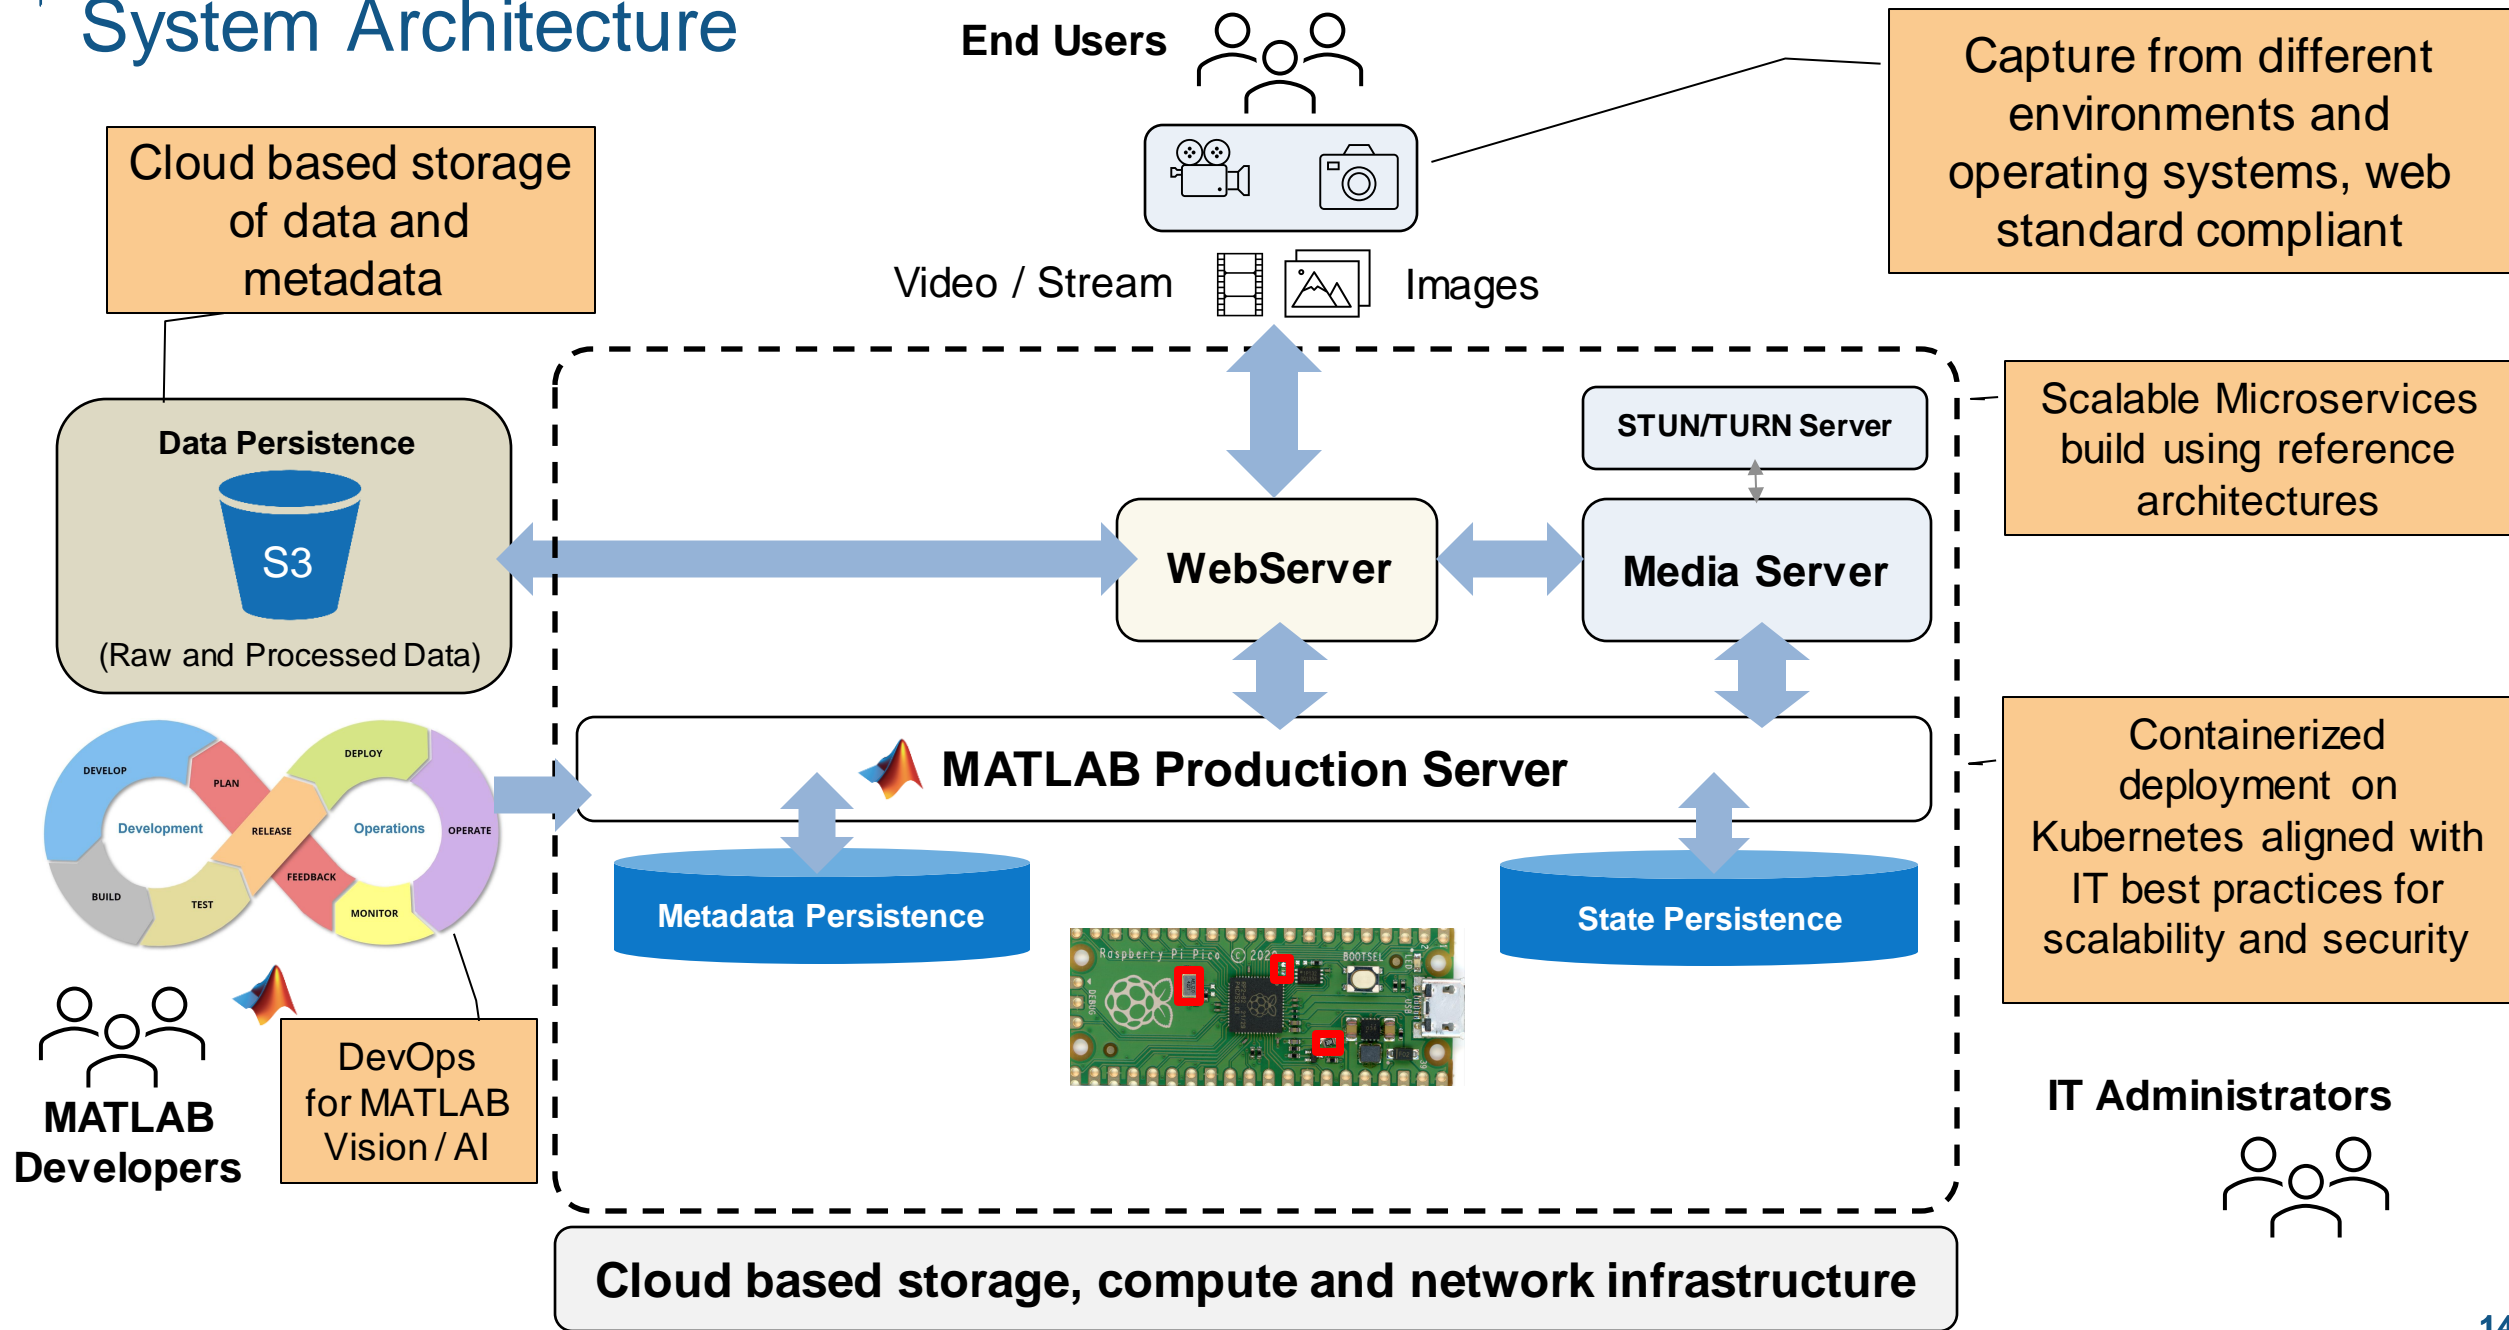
System Architecture

End Users

Capture from different environments and operating systems, web standard compliant

Cloud based storage of data and metadata

Video / Stream

Images

Data Persistence

S3

(Raw and Processed Data)

STUN/TURN Server

Scalable Microservices build using reference architectures

WebServer

Media Server

MATLAB Production Server

Containerized deployment on Kubernetes aligned with IT best practices for scalability and security

DEVELOP
PLAN
Development
RELEASE
DEPLOY
Operations
OPERATE
BUILD
TEST
FEEDBACK
MONITOR

Metadata Persistence

State Persistence

Raspberry Pi Pico © 2020
BOOTSEL

MATLAB Developers

DevOps for MATLAB Vision / AI

IT Administrators

Cloud based storage, compute and network infrastructure

14